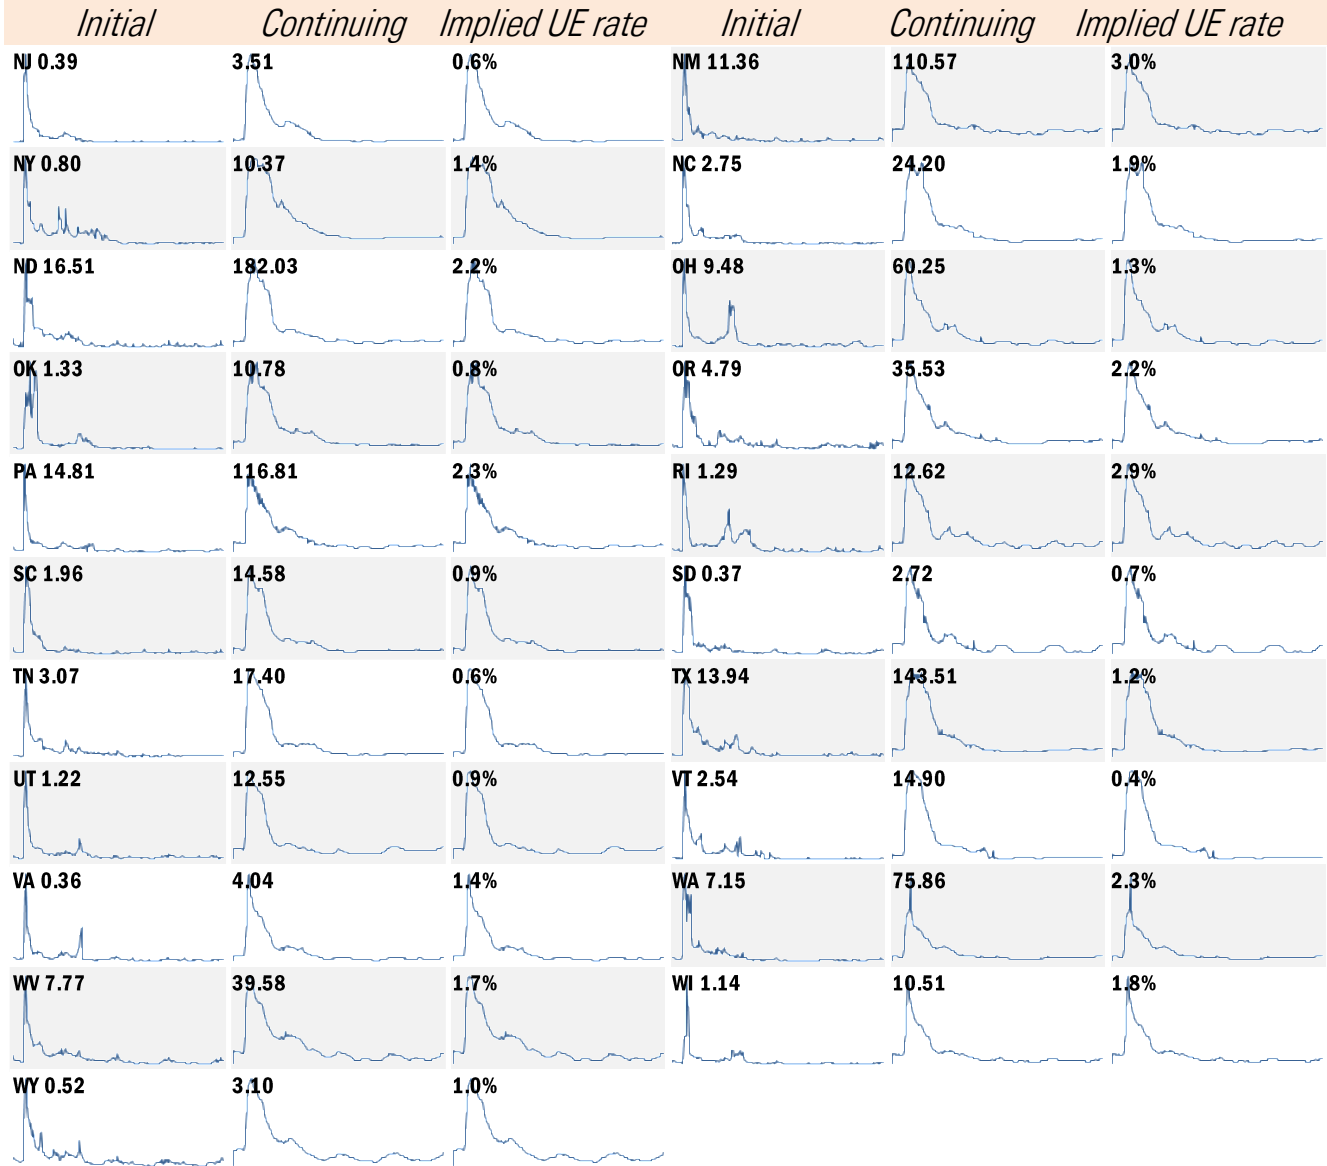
| Initial | Continuing | Implied UE rate | Initial | Continuing | Implied UE rate |
|---|---|---|---|---|---|
| NJ 0.39 | 3.51 | 0.6% | NM 11.36 | 110.57 | 3.0% |
| NY 0.80 | 10.37 | 1.4% | NC 2.75 | 24.20 | 1.9% |
| ND 16.51 | 182.03 | 2.2% | OH 9.48 | 60.25 | 1.3% |
| OK 1.33 | 10.78 | 0.8% | OR 4.79 | 35.53 | 2.2% |
| PA 14.81 | 116.81 | 2.3% | RI 1.29 | 12.62 | 2.9% |
| SC 1.96 | 14.58 | 0.9% | SD 0.37 | 2.72 | 0.7% |
| TN 3.07 | 17.40 | 0.6% | TX 13.94 | 143.51 | 1.2% |
| UT 1.22 | 12.55 | 0.9% | VT 2.54 | 14.90 | 0.4% |
| VA 0.36 | 4.04 | 1.4% | WA 7.15 | 75.86 | 2.3% |
| WV 7.77 | 39.58 | 1.7% | WI 1.14 | 10.51 | 1.8% |
| WY 0.52 | 3.10 | 1.0% | | | |